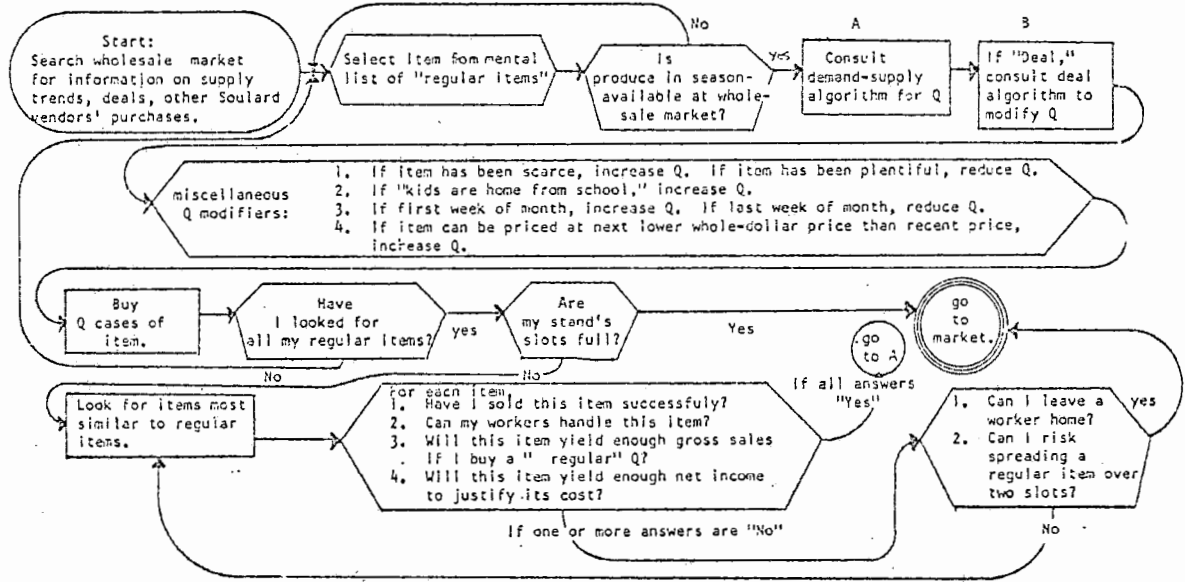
Start:
Search wholesale market for information on supply trends, deals, other Soulard vendors' purchases.

Select item fom mental list of "regular items"

No

Is produce in season-available at wholesale market?

yes

A

Consult demand-supply algorithm for Q

B

If "Deal," consult deal algorithm to modify Q

miscellaneous Q modifiers:

1. If item has been scarce, increase Q. If item has been plentiful, reduce Q.
2. If "kids are home from school," increase Q.
3. If first week of month, increase Q. If last week of month, reduce Q.
4. If item can be priced at next lower whole-dollar price than recent price, increase Q.

Buy Q cases of item.

Have I looked for all my regular items?

yes

No

Are my stand's slots full?

Yes

No

go to market.

go to A

If all answers "Yes"

Look for items most similar to regular items.

for each item
1. Have I sold this item successfuly?
2. Can my workers handle this item?
3. Will this item yield enough gross sales if I buy a " regular" Q?
4. Will this item yield enough net income to justify its cost?

If one or more answers are "No"

1. Can I leave a worker home?
2. Can I risk spreading a regular item over two slots?

yes

No